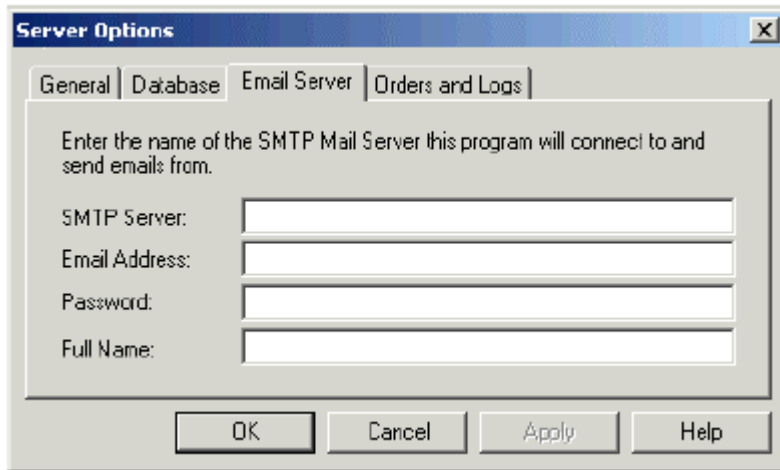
Server Options

General | Database | Email Server | Orders and Logs

Enter the name of the SMTP Mail Server this program will connect to and send emails from.

SMTP Server:

Email Address:

Password:

Full Name:

OK | Cancel | Apply | Help